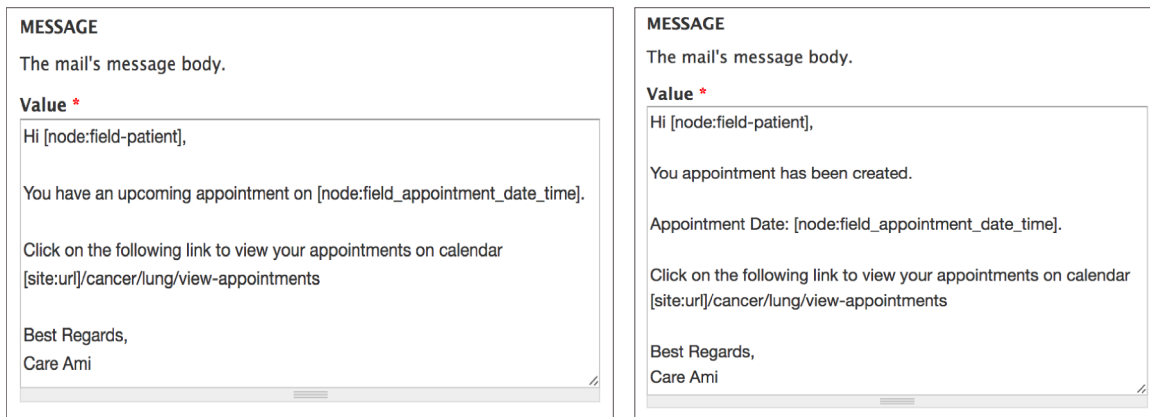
MESSAGE

The mail's message body.

Value *

Hi [node:field-patient],

You have an upcoming appointment on [node:field_appointment_date_time].

Click on the following link to view your appointments on calendar [site:url]/cancer/lung/view-appointments

Best Regards,
Care Ami

MESSAGE

The mail's message body.

Value *

Hi [node:field-patient],

You appointment has been created.

Appointment Date: [node:field_appointment_date_time].

Click on the following link to view your appointments on calendar [site:url]/cancer/lung/view-appointments

Best Regards,
Care Ami